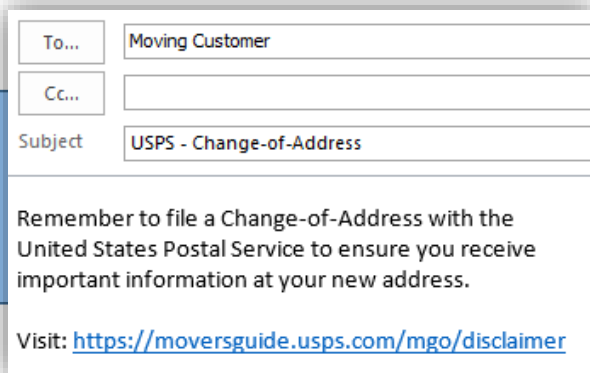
To...
Moving Customer
Cc...
Subject
USPS - Change-of-Address

Remember to file a Change-of-Address with the United States Postal Service to ensure you receive important information at your new address.

Visit: https://moversguide.usps.com/mgo/disclaimer